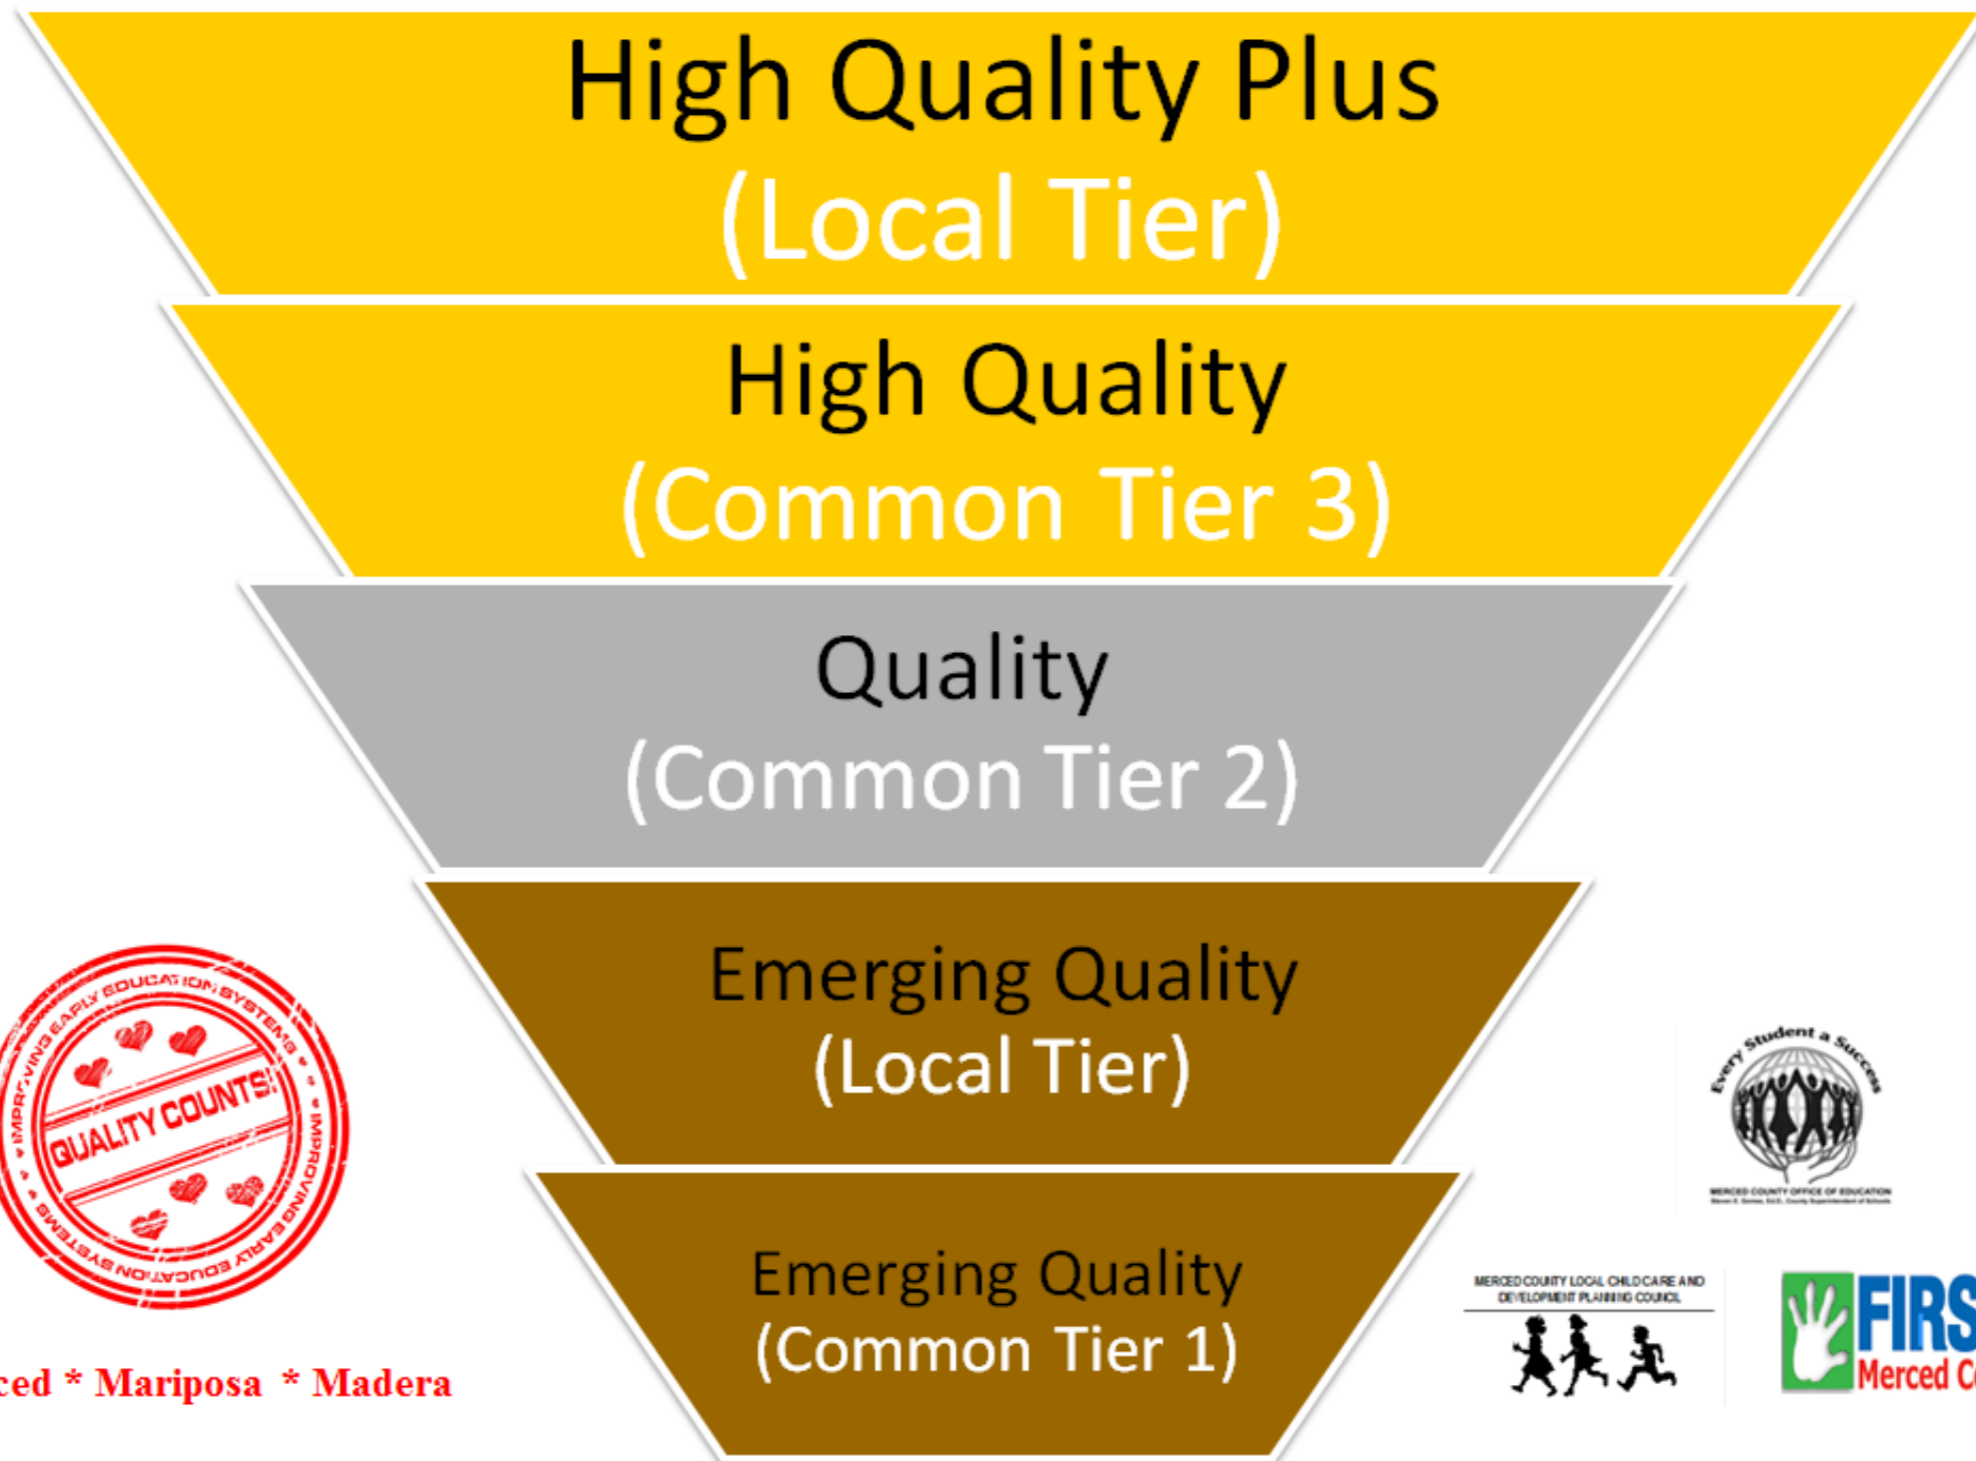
High Quality Plus
(Local Tier)

High Quality
(Common Tier 3)

Quality
(Common Tier 2)

Emerging Quality
(Local Tier)

Emerging Quality
(Common Tier 1)

IMPROVING EARLY EDUCATION SYSTEMS
QUALITY COUNTS!
IMPROVING EARLY EDUCATION SYSTEMS

ced * Mariposa * Madera

Every Student a Success
MERCED COUNTY OFFICE OF EDUCATION
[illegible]

MERCED COUNTY LOCAL CHILD CARE AND DEVELOPMENT PLANNING COUNCIL

FIRS
Merced C